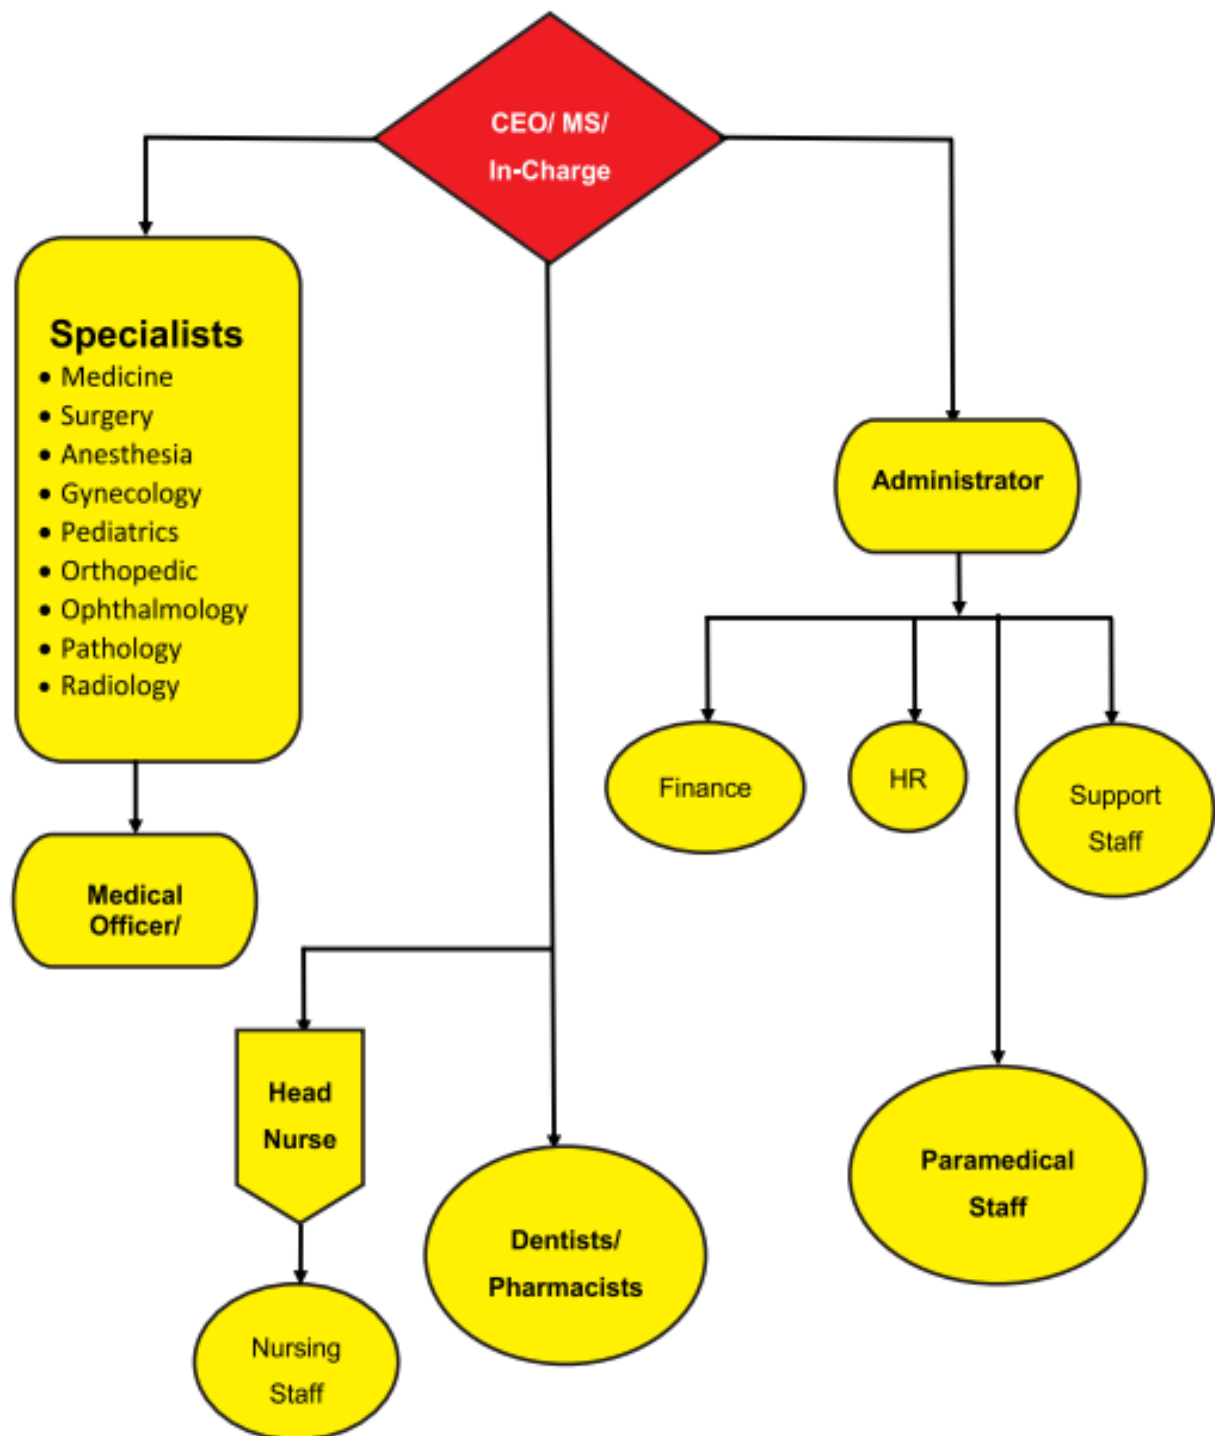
CEO/ MS/ In-Charge

Specialists
• Medicine
• Surgery
• Anesthesia
• Gynecology
• Pediatrics
• Orthopedic
• Ophthalmology
• Pathology
• Radiology

Medical Officer/

Administrator

Finance

HR

Support Staff

Head Nurse

Nursing Staff

Dentists/ Pharmacists

Paramedical Staff